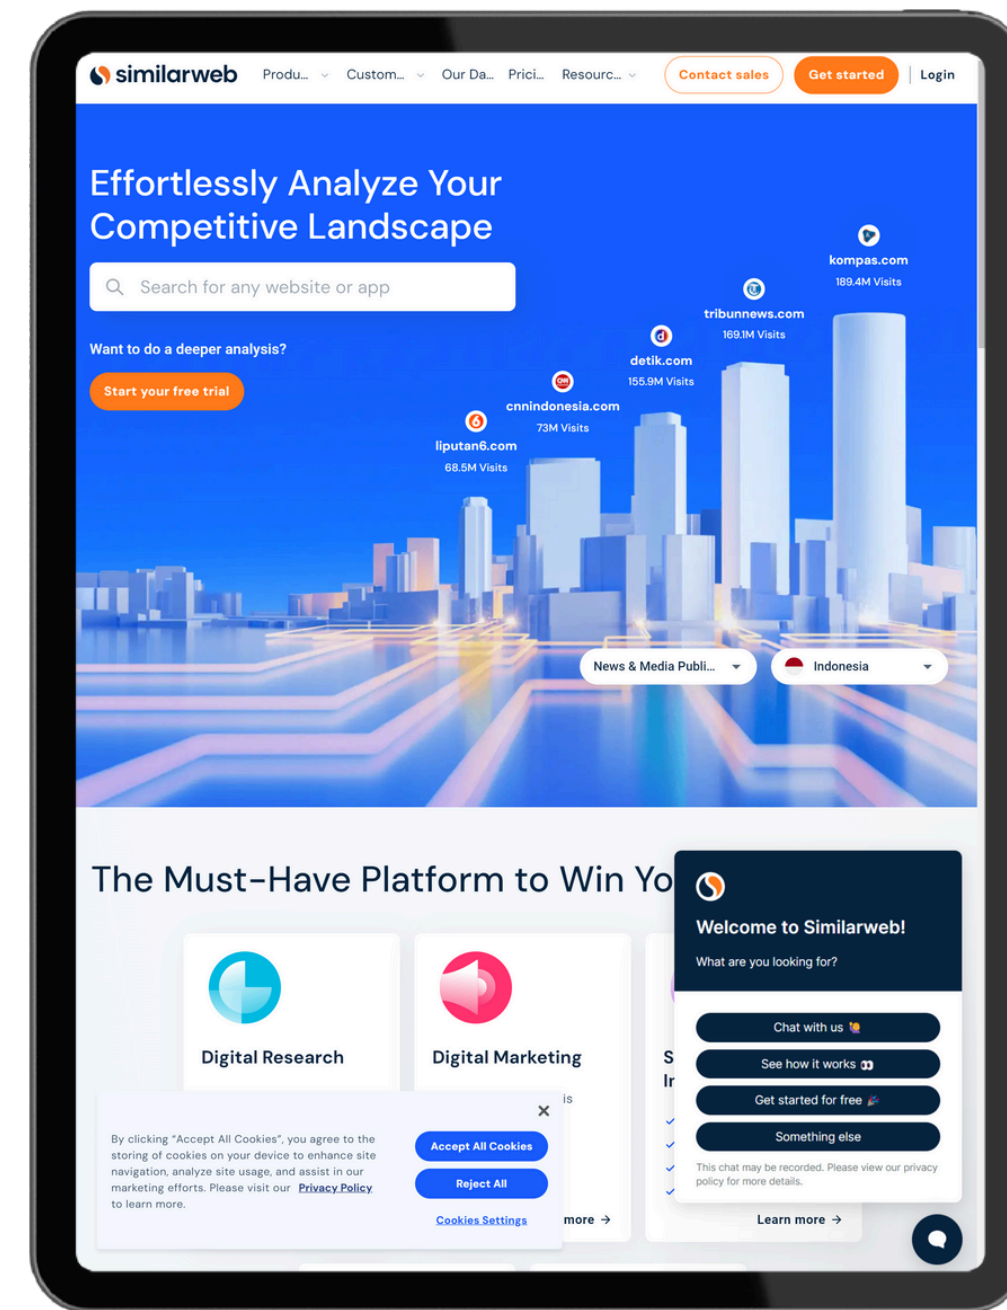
similarweb Produ... Custom... Our Da... Prici... Resourc... Contact sales Get started Login

Effortlessly Analyze Your Competitive Landscape

Search for any website or app

Want to do a deeper analysis?

Start your free trial

kompas.com
189.4M Visits

tribunnews.com
169.1M Visits

detik.com
155.9M Visits

cnnindonesia.com
73M Visits

liputan6.com
68.5M Visits

News & Media Publi...

Indonesia

The Must-Have Platform to Win Yo

Digital Research

Digital Marketing

S
Ir

is

more →

Learn more →

Welcome to Similarweb!

What are you looking for?

Chat with us

See how it works

Get started for free

Something else

This chat may be recorded. Please view our privacy policy for more details.

By clicking "Accept All Cookies", you agree to the storing of cookies on your device to enhance site navigation, analyze site usage, and assist in our marketing efforts. Please visit our Privacy Policy to learn more.

Accept All Cookies

Reject All

Cookies Settings